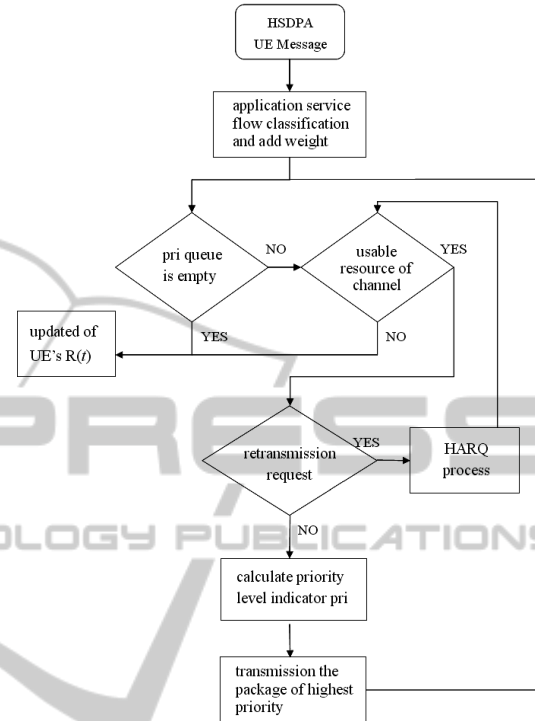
HSDPA
UE Message

application service flow classification and add weight

pri queue is empty

NO

usable resource of channel

YES

updated of UE's R($t$)

YES

NO

retransmission request

YES

HARQ process

NO

calculate priority level indicator pri

transmission the package of highest priority

PRESS
OLOGY PUBLICATIONS